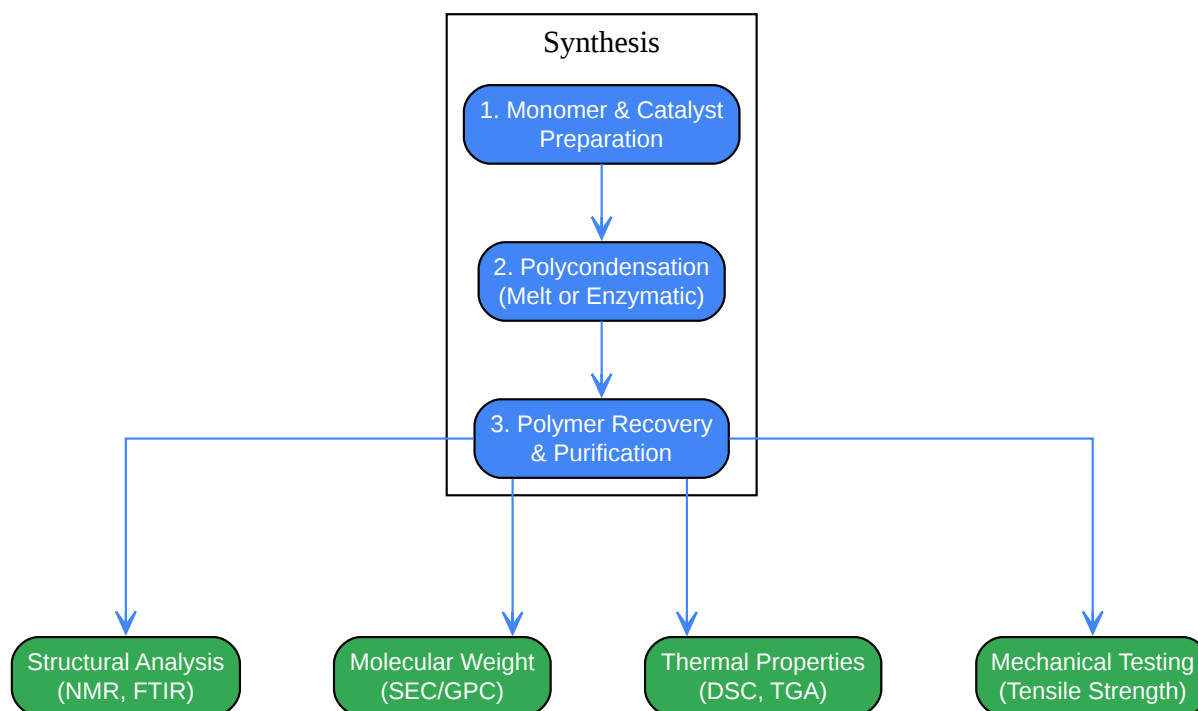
Synthesis

1. Monomer & Catalyst Preparation

2. Polycondensation (Melt or Enzymatic)

3. Polymer Recovery & Purification

Structural Analysis (NMR, FTIR)

Molecular Weight (SEC/GPC)

Thermal Properties (DSC, TGA)

Mechanical Testing (Tensile Strength)